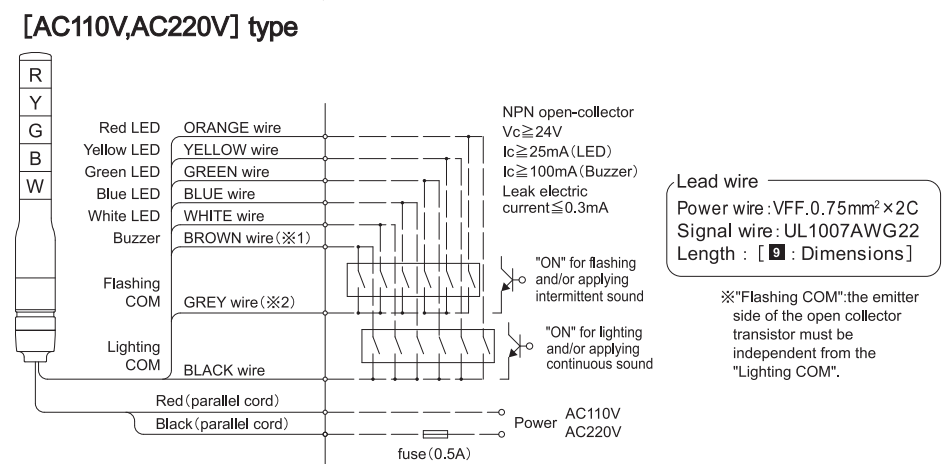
[AC110V,AC220V] type

R
Y
G
B
W

Red LED ORANGE wire
Yellow LED YELLOW wire
Green LED GREEN wire
Blue LED BLUE wire
White LED WHITE wire
Buzzer BROWN wire(※1)

Flashing COM GREY wire(※2)

Lighting COM BLACK wire

Red(parallel cord)
Black(parallel cord)

NPN open-collector
Vc$\geqq$24V
Ic$\geqq$25mA(LED)
Ic$\geqq$100mA(Buzzer)
Leak electric current$\leqq$0.3mA

"ON" for flashing and/or applying intermittent sound

"ON" for lighting and/or applying continuous sound

Power AC110V AC220V

fuse(0.5A)

Lead wire
Power wire: VFF.0.75mm$^2$×2C
Signal wire: UL1007AWG22
Length : [ 9 : Dimensions]

※"Flashing COM":the emitter side of the open collector transistor must be independent from the "Lighting COM".